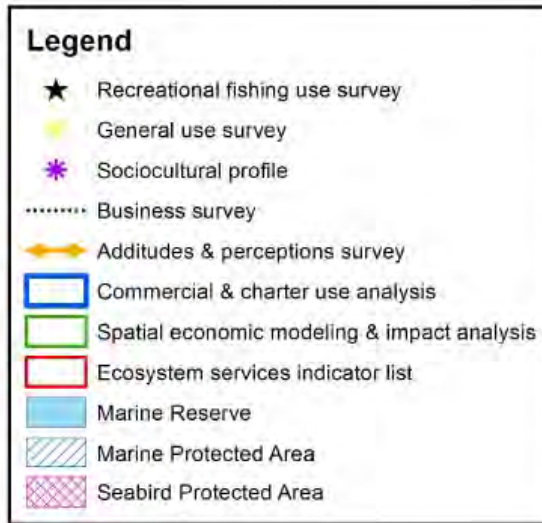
Legend

Recreational fishing use survey

General use survey

Sociocultural profile

Business survey

Additudes & perceptions survey

Commercial & charter use analysis

Spatial economic modeling & impact analysis

Ecosystem services indicator list

Marine Reserve

Marine Protected Area

Seabird Protected Area